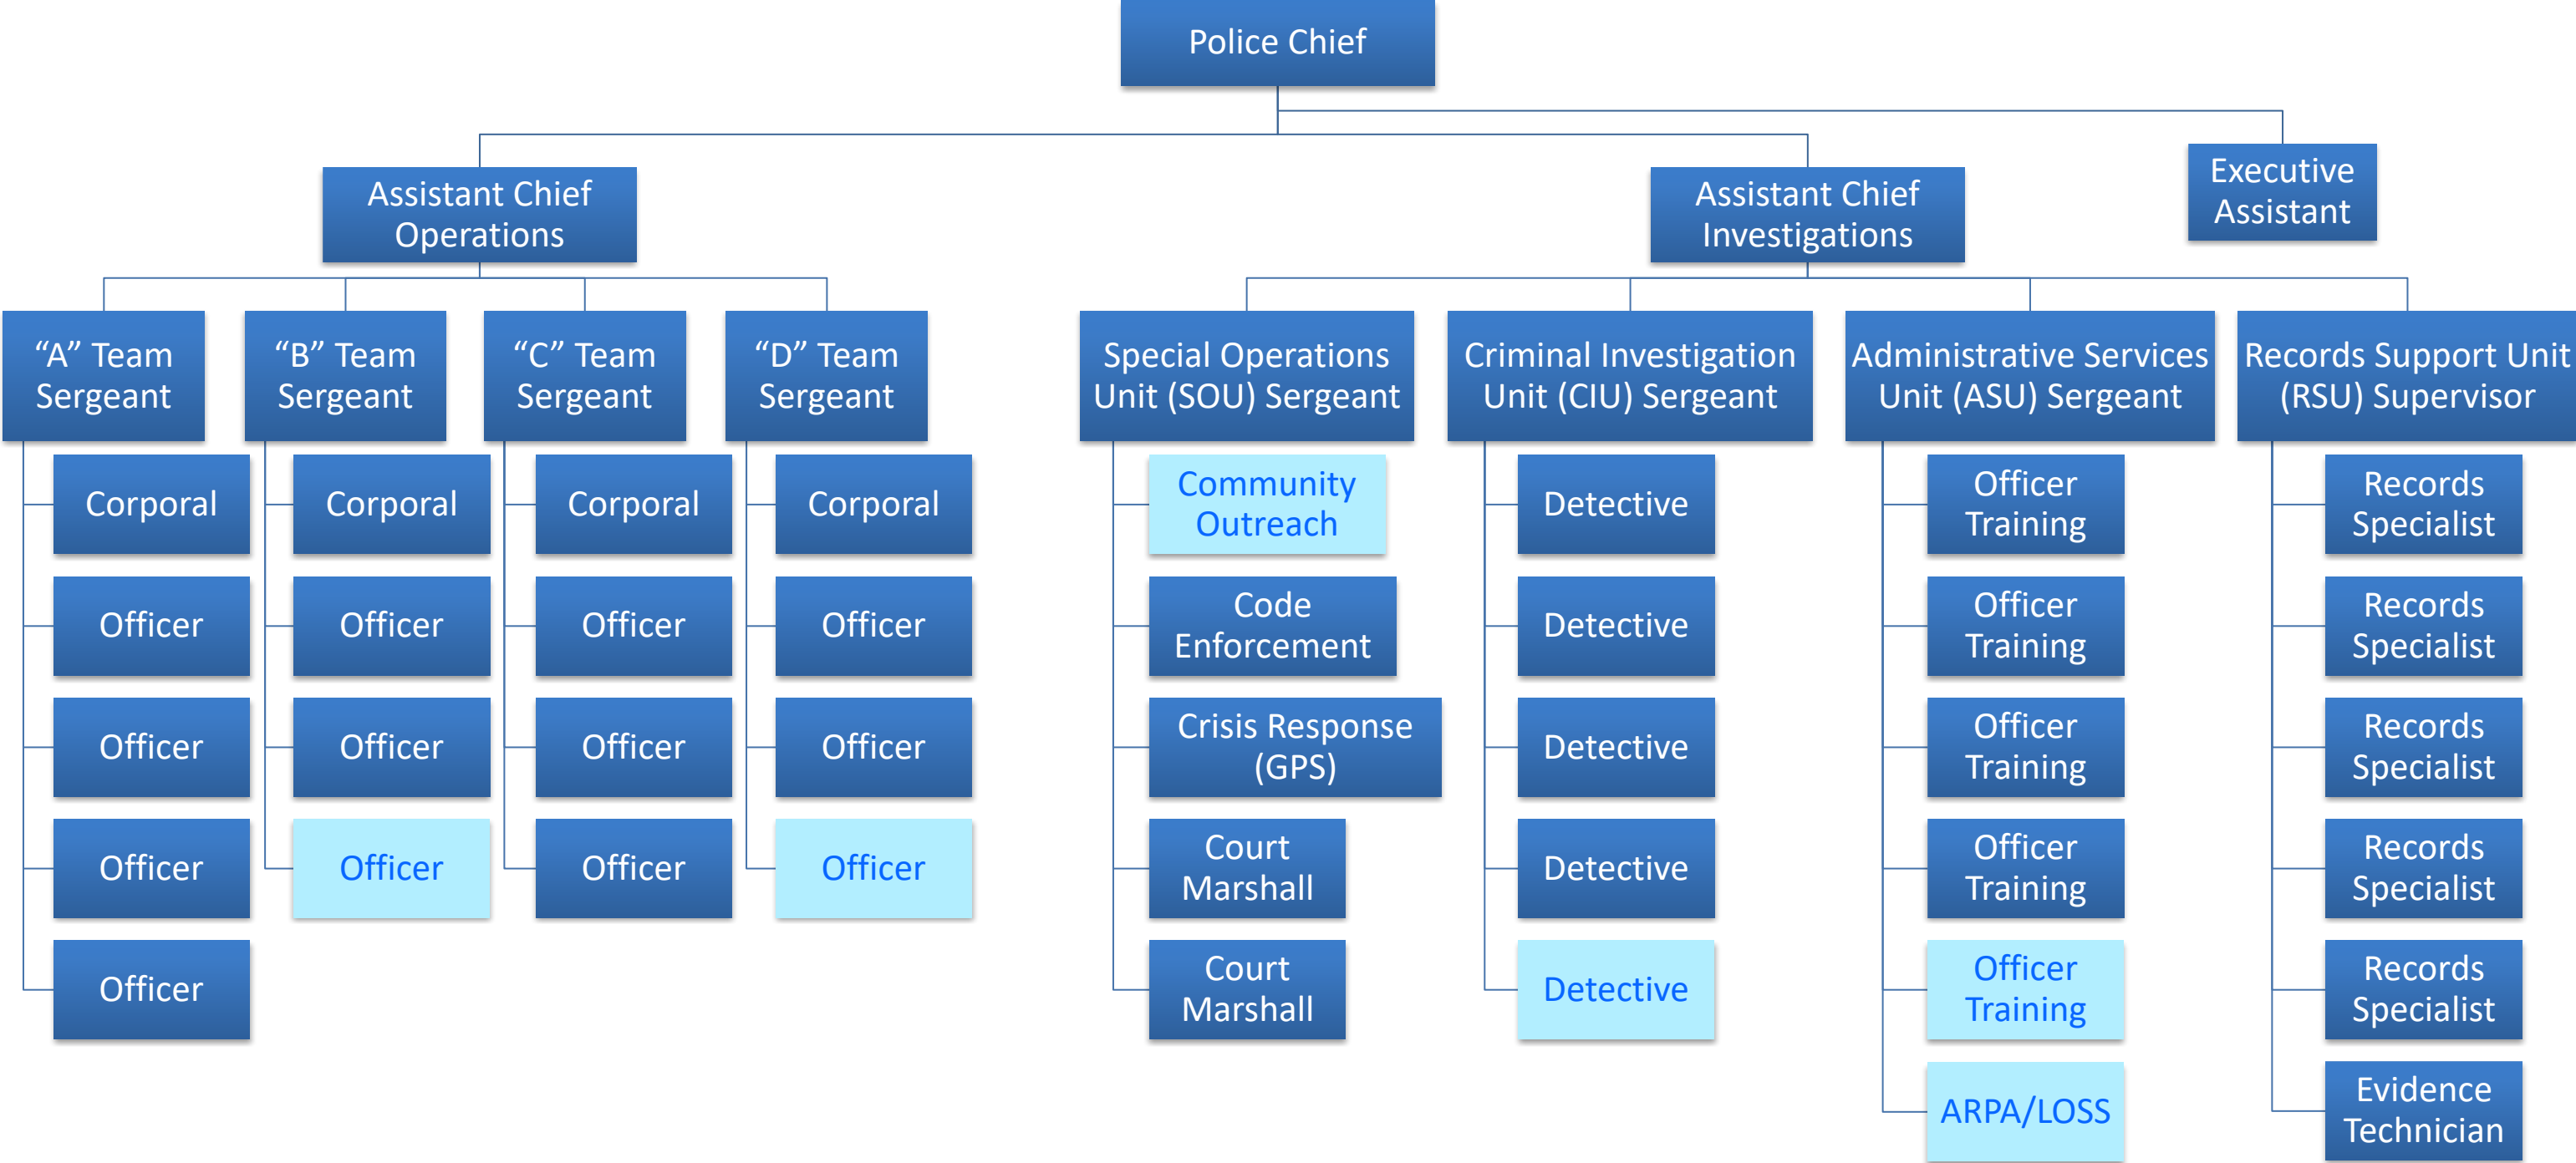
Police Chief

Assistant Chief Operations

Assistant Chief Investigations

Executive Assistant

“A” Team Sergeant

Corporal

Officer

Officer

Officer

Officer

“B” Team Sergeant

Corporal

Officer

Officer

Officer

“C” Team Sergeant

Corporal

Officer

Officer

Officer

“D” Team Sergeant

Corporal

Officer

Officer

Officer

Special Operations Unit (SOU) Sergeant

Community Outreach

Code Enforcement

Crisis Response (GPS)

Court Marshall

Court Marshall

Criminal Investigation Unit (CIU) Sergeant

Detective

Detective

Detective

Detective

Detective

Administrative Services Unit (ASU) Sergeant

Officer Training

Officer Training

Officer Training

Officer Training

Officer Training

ARPA/LOSS

Records Support Unit (RSU) Supervisor

Records Specialist

Records Specialist

Records Specialist

Records Specialist

Records Specialist

Evidence Technician